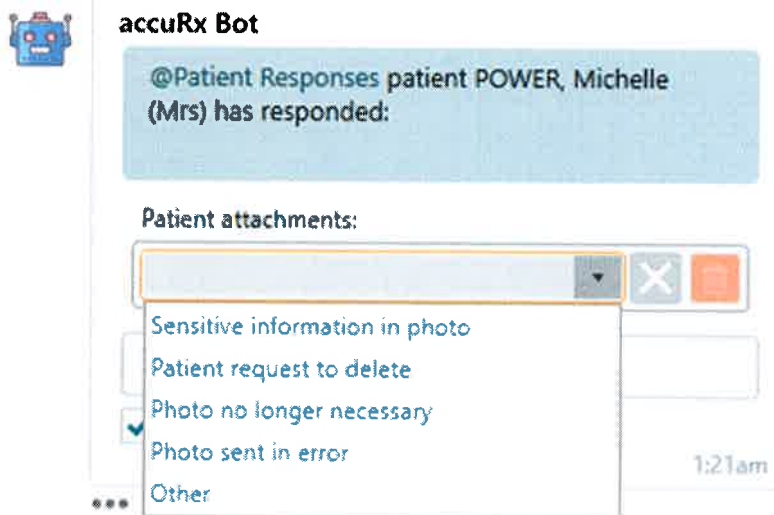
accuRx Bot

@Patient Responses patient POWER, Michelle (Mrs) has responded:

Patient attachments:

Sensitive information in photo
Patient request to delete
Photo no longer necessary
Photo sent in error
Other

1:21am